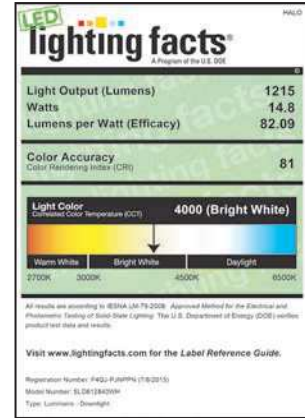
HALO

LED lighting facts®
A Program of the U.S. DOE

| | |
|---|---|
| Light Output (Lumens) | 1215 |
| Watts | 14.8 |
| Lumens per Watt (Efficacy) | 82.09 |

Color Accuracy
Color Rendering Index (CRI) 81

Light Color
Correlated Color Temperature (CCT) 4000 (Bright White)

Warm White | Bright White | Daylight
2700K 3000K 4500K 6500K

All results are according to IESNA LM-79-2008: Approved Method for the Electrical and Photometric Testing of Solid-State Lighting. The U.S. Department of Energy (DOE) verifies product test data and results.

Visit www.lightingfacts.com for the Label Reference Guide.

Registration Number: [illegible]
Model Number: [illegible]
Type: Luminaire - Downlight